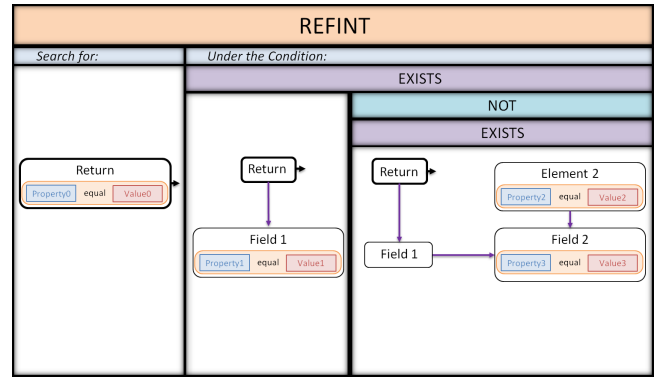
REFINT

Search for:

Under the Condition:

EXISTS

NOT

EXISTS

Return

Property0 equal Value0

Return

Field 1

Property1 equal Value1

Return

Element 2

Property2 equal Value2

Field 1

Field 2

Property3 equal Value3